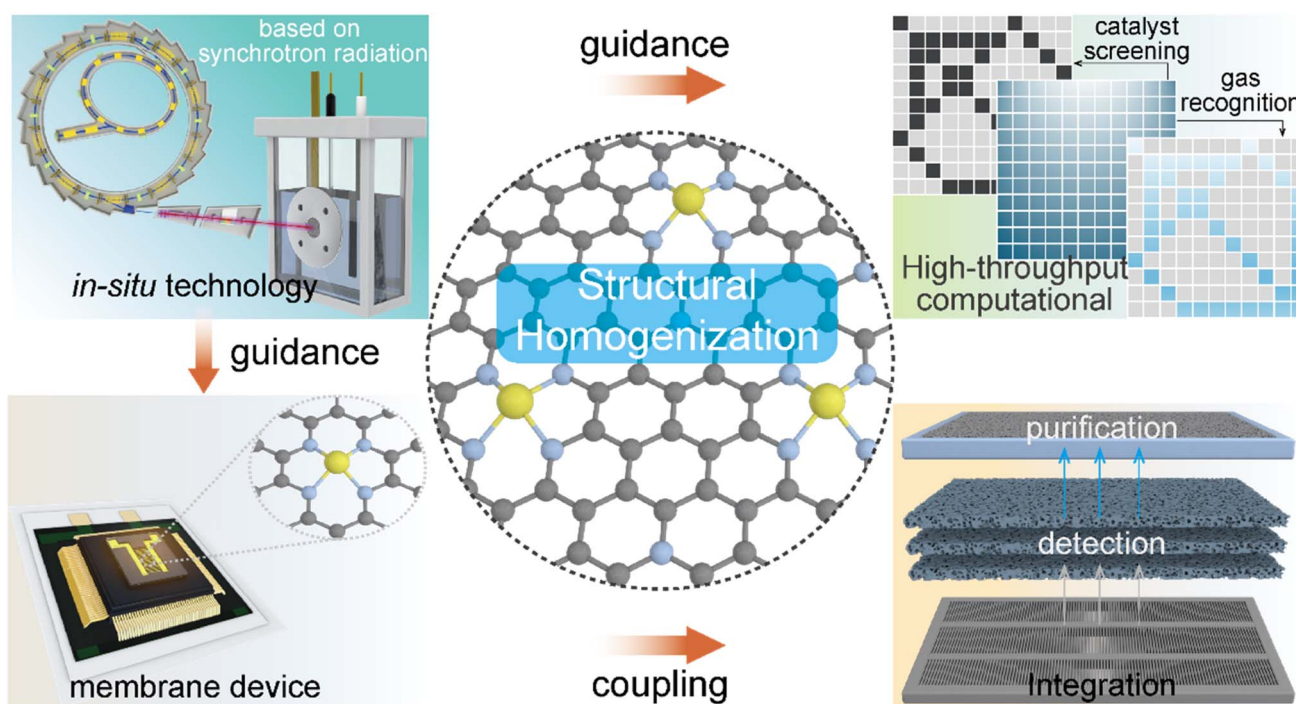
based on synchrotron radiation

in-situ technology

guidance

guidance

catalyst screening

gas recognition

High-throughput computational

Structural Homogenization

membrane device

coupling

purification

detection

Integration